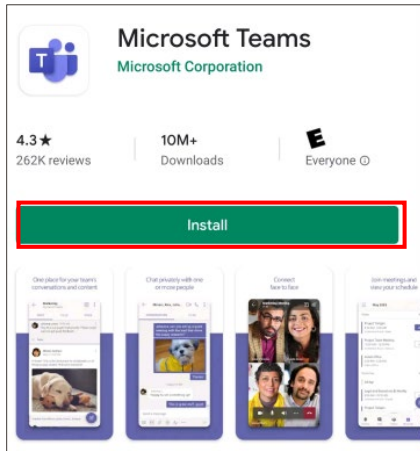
Microsoft Teams
Microsoft Corporation

4.3★
262K reviews

10M+
Downloads

E
Everyone ⓘ

Install

One place for your team's conversations and content

Chat privately with one or more people

Connect face to face

Join meetings and view your schedule